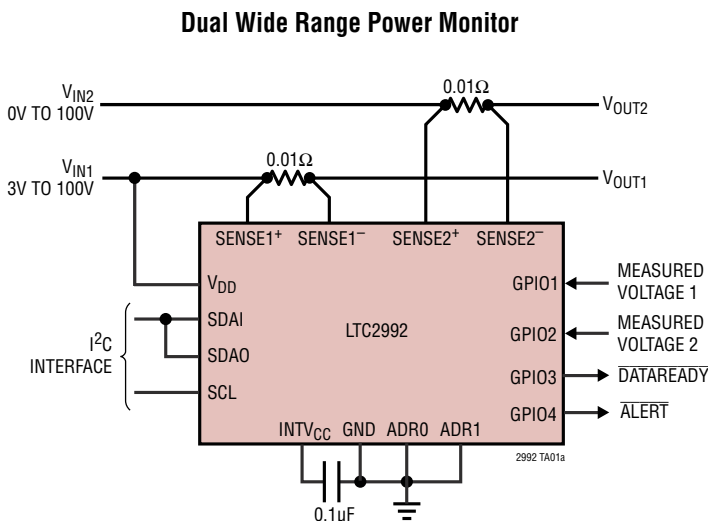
Dual Wide Range Power Monitor

$V_{IN2}$
0V TO 100V

$0.01\Omega$

$V_{OUT2}$

$V_{IN1}$
3V TO 100V

$0.01\Omega$

$V_{OUT1}$

SENSE1$^+$ SENSE1$^-$ SENSE2$^+$ SENSE2$^-$

$V_{DD}$

GPIO1

MEASURED VOLTAGE 1

$I^2C$
INTERFACE

SDAI

SDAO

SCL

LTC2992

GPIO2

MEASURED VOLTAGE 2

GPIO3

$\overline{DATAREADY}$

GPIO4

$\overline{ALERT}$

$INTV_{CC}$ GND ADR0 ADR1

2992 TA01a

0.1uF